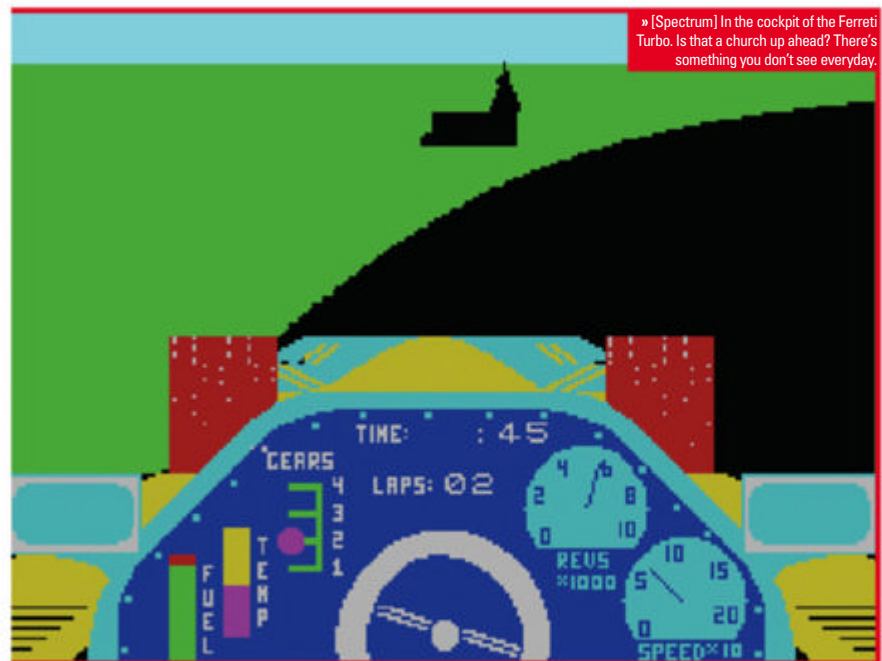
» [Spectrum] In the cockpit of the Ferreti Turbo. Is that a church up ahead? There's something you don't see everyday.

TIME: :45

GEARS
4
3
2
1

LAPS: 02

FUEL

TEMP

0 2 4 6 8 10
REVS ×1000

0 5 10 15 20
SPEED×10